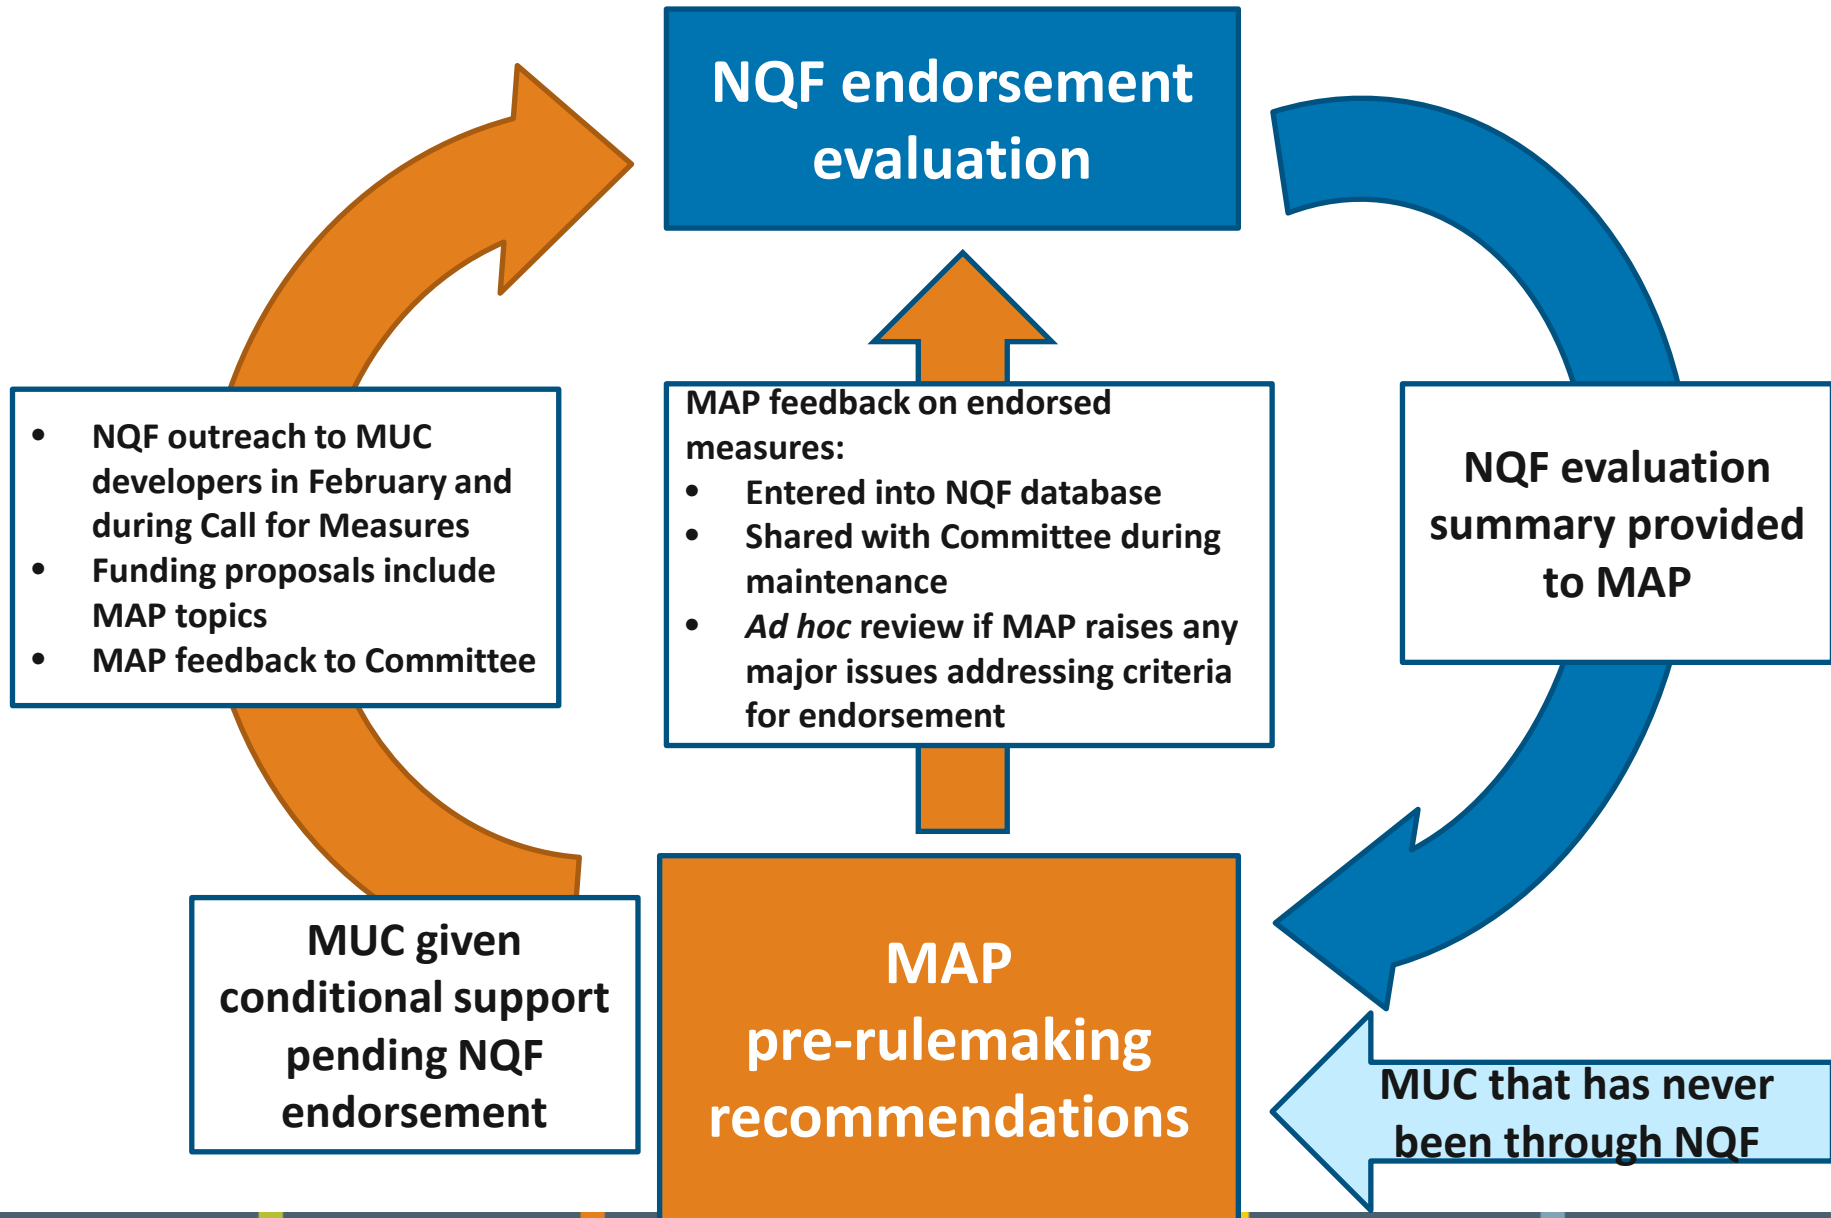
NQF endorsement evaluation

- NQF outreach to MUC developers in February and during Call for Measures
- Funding proposals include MAP topics
- MAP feedback to Committee

MAP feedback on endorsed measures:
- Entered into NQF database
- Shared with Committee during maintenance
- *Ad hoc* review if MAP raises any major issues addressing criteria for endorsement

NQF evaluation summary provided to MAP

MUC given conditional support pending NQF endorsement

MAP pre-rulemaking recommendations

MUC that has never been through NQF